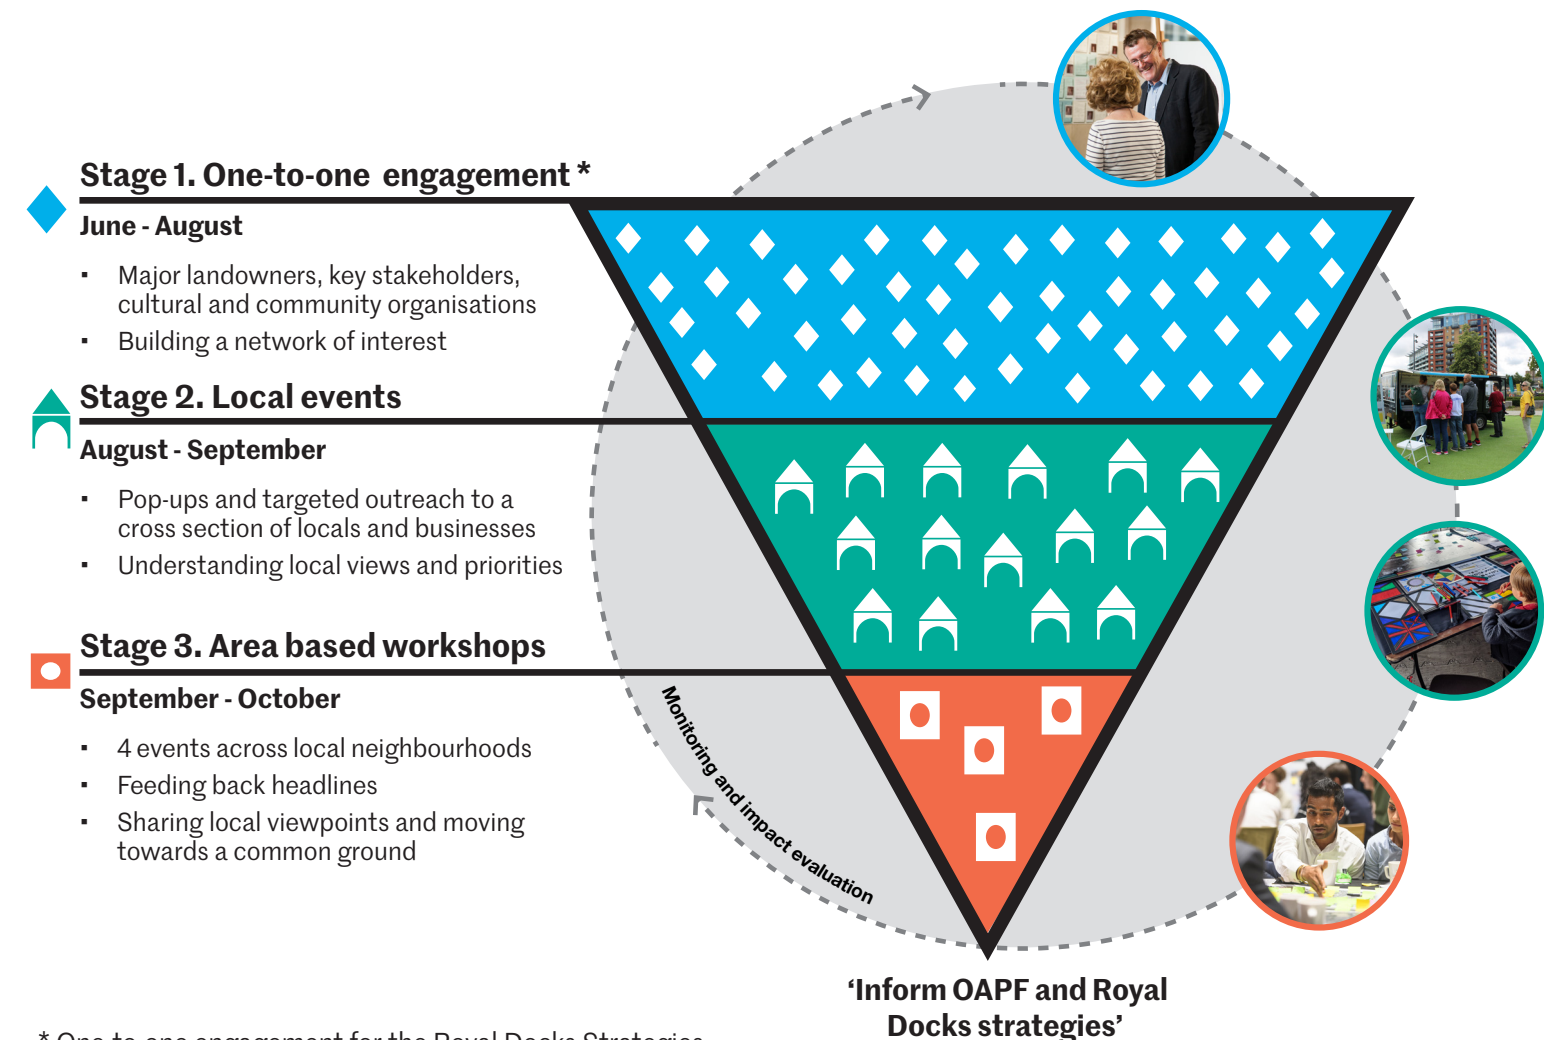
Stage 1. One-to-one engagement *

June - August

- Major landowners, key stakeholders, cultural and community organisations
- Building a network of interest

Stage 2. Local events

August - September

- Pop-ups and targeted outreach to a cross section of locals and businesses
- Understanding local views and priorities

Stage 3. Area based workshops

September - October

- 4 events across local neighbourhoods
- Feeding back headlines
- Sharing local viewpoints and moving towards a common ground

Monitoring and impact evaluation

'Inform OAPF and Royal Docks strategies'

* One-to-one engagement for the Royal Docks Strategies